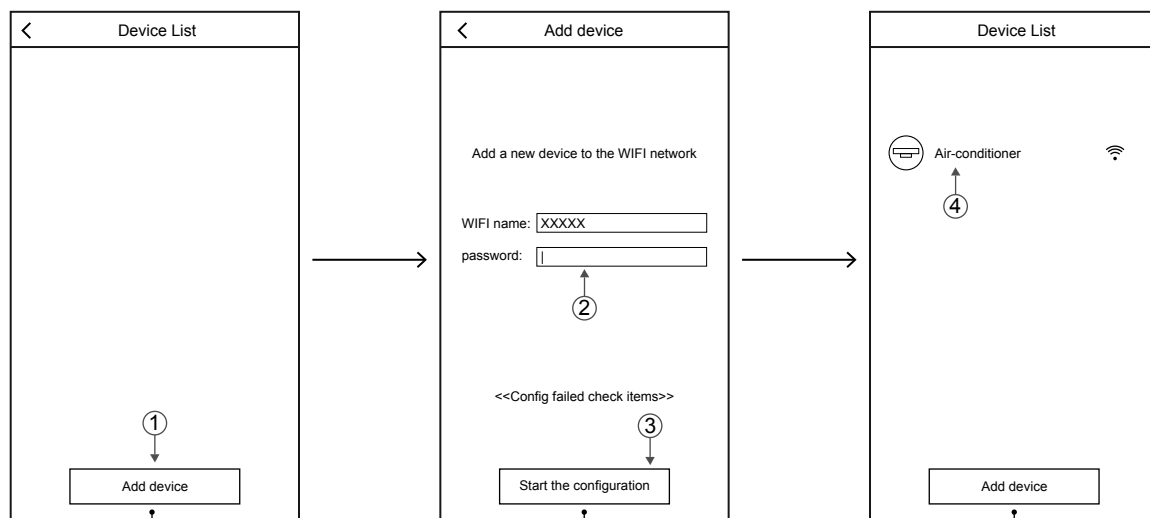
Device List

①

Add device

Add device

Add a new device to the WIFI network

WIFI name: XXXXX

password:

②

<<Config failed check items>>

③

Start the configuration

Device List

Air-conditioner

④

Add device